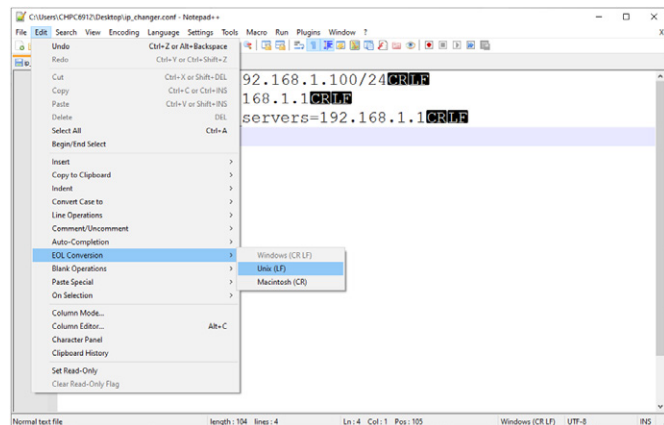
C:\Users\CHPC6912\Desktop\ip_changer.conf - Notepad++

File Edit Search View Encoding Language Settings Tools Macro Run Plugins Window ?

Undo Ctrl+Z or Alt+Backspace
Redo Ctrl+Y or Ctrl+Shift+Z
Cut Ctrl+X or Shift+DEL
Copy Ctrl+C or Ctrl+INS
Paste Ctrl+V or Shift+INS
Delete DEL
Select All Ctrl+A
Begin/End Select
Insert
Copy to Clipboard
Indent
Convert Case to
Line Operations
Comment/Uncomment
Auto-Completion
EOL Conversion
Blank Operations
Paste Special
On Selection
Column Mode...
Column Editor... Alt+C
Character Panel
Clipboard History
Set Read-Only
Clear Read-Only Flag

Windows (CR LF)
Unix (LF)
Macintosh (CR)

92.168.1.100/24CRLF
168.1.1CRLF
servers=192.168.1.1CRLF

Normal text file length : 104 lines : 4 Ln : 4 Col : 1 Pos : 105 Windows (CR LF) UTF-8 INS